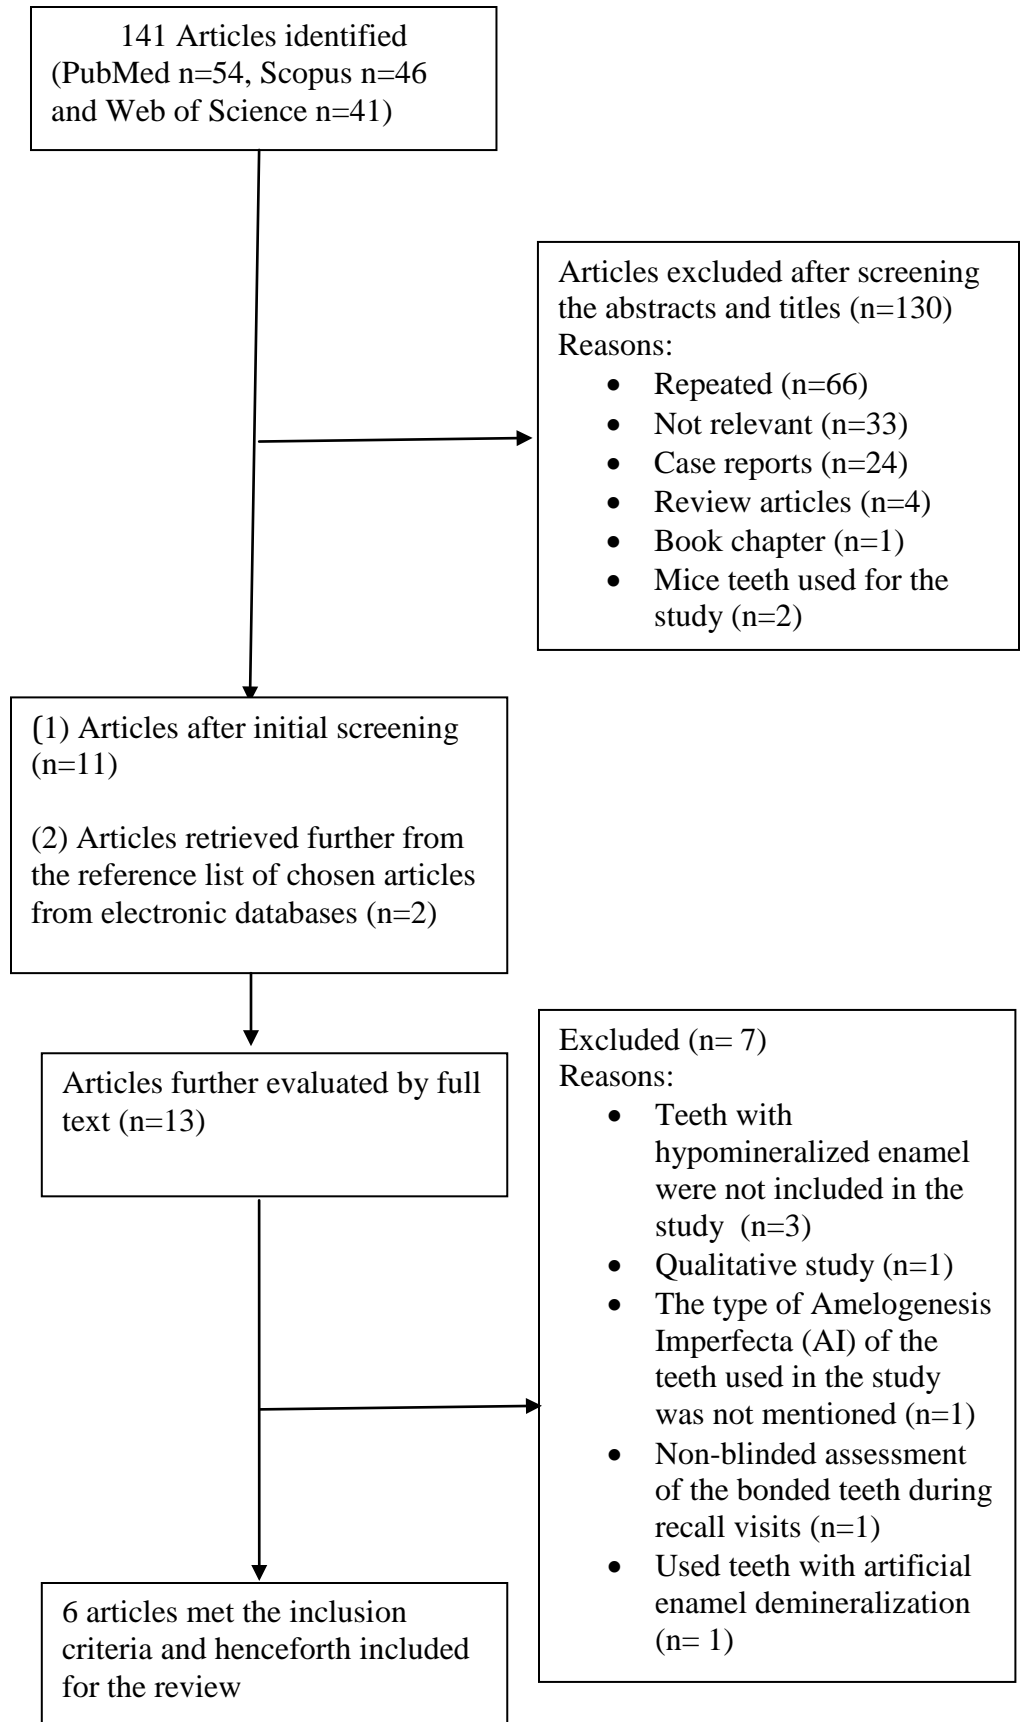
141 Articles identified (PubMed n=54, Scopus n=46 and Web of Science n=41)

Articles excluded after screening the abstracts and titles (n=130)
Reasons:
- Repeated (n=66)
- Not relevant (n=33)
- Case reports (n=24)
- Review articles (n=4)
- Book chapter (n=1)
- Mice teeth used for the study (n=2)

(1) Articles after initial screening (n=11)

(2) Articles retrieved further from the reference list of chosen articles from electronic databases (n=2)

Articles further evaluated by full text (n=13)

Excluded (n= 7)
Reasons:
- Teeth with hypomineralized enamel were not included in the study (n=3)
- Qualitative study (n=1)
- The type of Amelogenesis Imperfecta (AI) of the teeth used in the study was not mentioned (n=1)
- Non-blinded assessment of the bonded teeth during recall visits (n=1)
- Used teeth with artificial enamel demineralization (n= 1)

6 articles met the inclusion criteria and henceforth included for the review